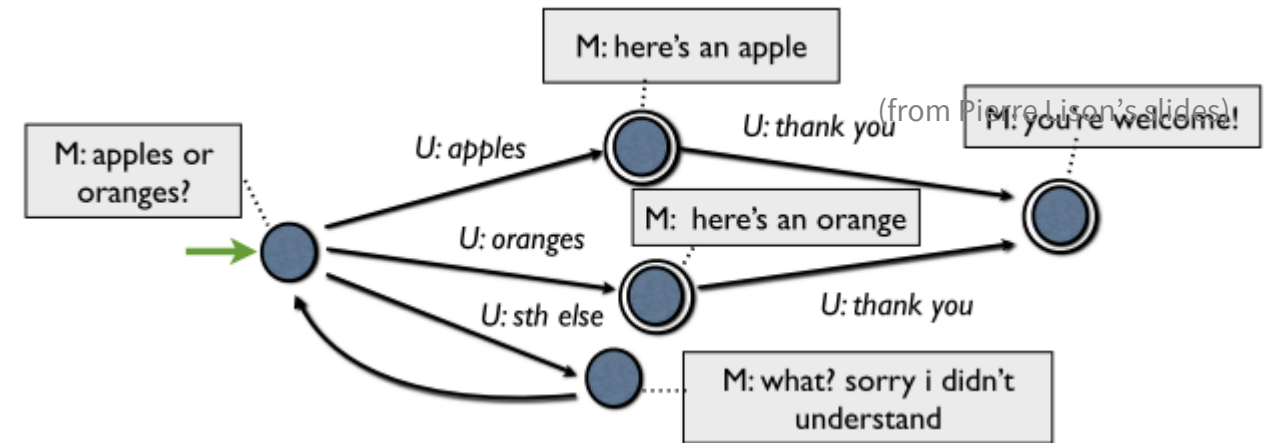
M: here's an apple

(from Pierre Lison's slides)

U: thank you

M: you're welcome!

M: apples or oranges?

U: apples

M: here's an orange

U: oranges

U: thank you

U: sth else

M: what? sorry i didn't understand